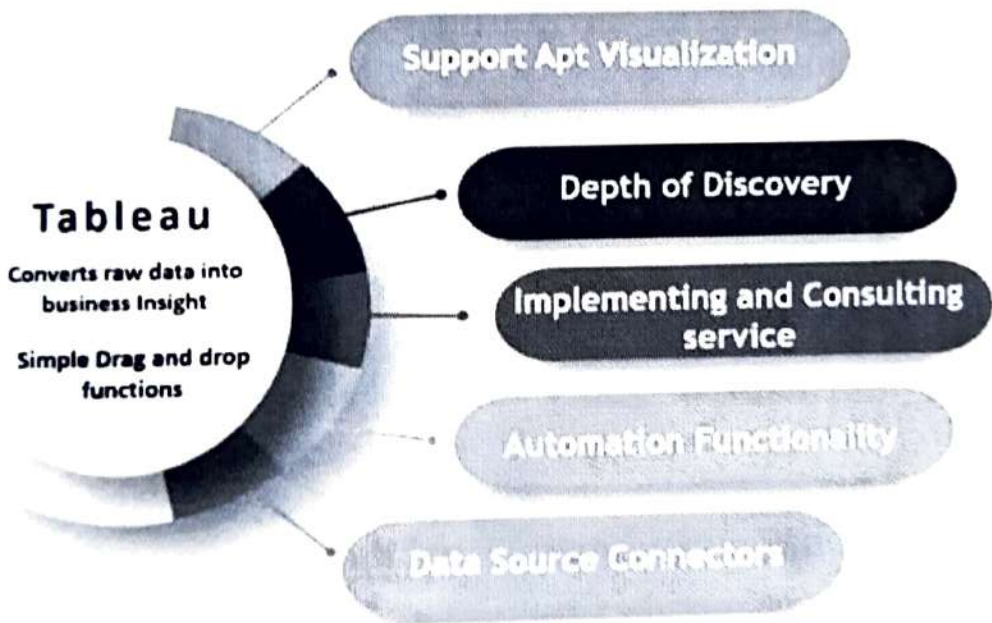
Tableau

Converts raw data into business Insight

Simple Drag and drop functions

Support Apt Visualization

Depth of Discovery

Implementing and Consulting service

Automation Functionality

Data Source Connectors